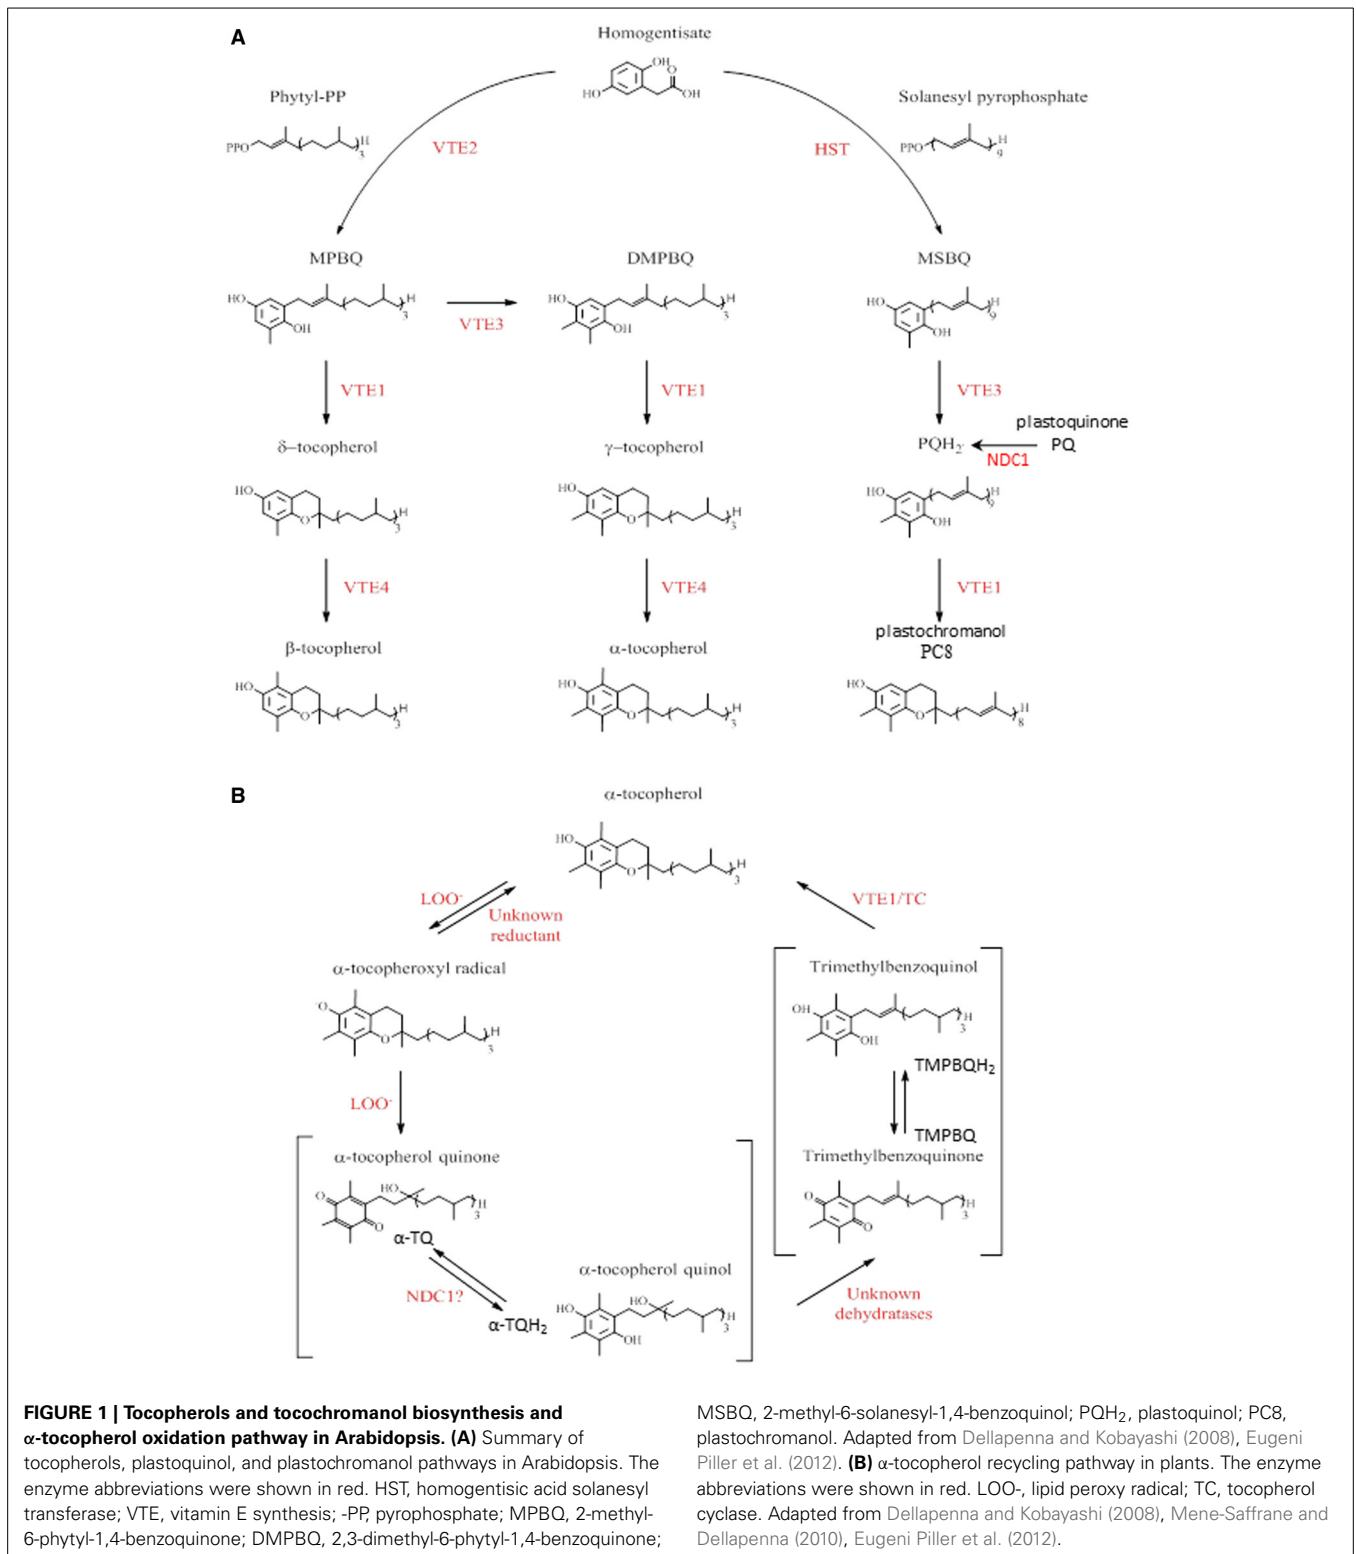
A

Homogentisate

Phytyl-PP

Solanesyl pyrophosphate

VTE2

HST

MPBQ

DMPBQ

MSBQ

VTE3

VTE1

VTE1

VTE3

plastoquinone PQ

$\delta$–tocopherol

$\gamma$–tocopherol

$PQH_2$

NDC1

VTE4

VTE4

VTE1

$\beta$-tocopherol

$\alpha$-tocopherol

plastochromanol PC8

B

$\alpha$-tocopherol

LOO·

Unknown reductant

VTE1/TC

$\alpha$-tocopheroxyl radical

Trimethylbenzoquinol

$TMPBQH_2$

LOO·

TMPBQ

$\alpha$-tocopherol quinone

Trimethylbenzoquinone

$\alpha$-TQ

NDC1?

$\alpha$-$TQH_2$

$\alpha$-tocopherol quinol

Unknown dehydratases

FIGURE 1 | Tocopherols and tocochromanol biosynthesis and $\alpha$-tocopherol oxidation pathway in Arabidopsis. (A) Summary of tocopherols, plastoquinol, and plastochromanol pathways in Arabidopsis. The enzyme abbreviations were shown in red. HST, homogentisic acid solanesyl transferase; VTE, vitamin E synthesis; -PP, pyrophosphate; MPBQ, 2-methyl-6-phytyl-1,4-benzoquinone; DMPBQ, 2,3-dimethyl-6-phytyl-1,4-benzoquinone; MSBQ, 2-methyl-6-solanesyl-1,4-benzoquinol; $PQH_2$, plastoquinol; PC8, plastochromanol. Adapted from Dellapenna and Kobayashi (2008), Eugeni Piller et al. (2012). (B) $\alpha$-tocopherol recycling pathway in plants. The enzyme abbreviations were shown in red. LOO-, lipid peroxy radical; TC, tocopherol cyclase. Adapted from Dellapenna and Kobayashi (2008), Mene-Saffrane and Dellapenna (2010), Eugeni Piller et al. (2012).